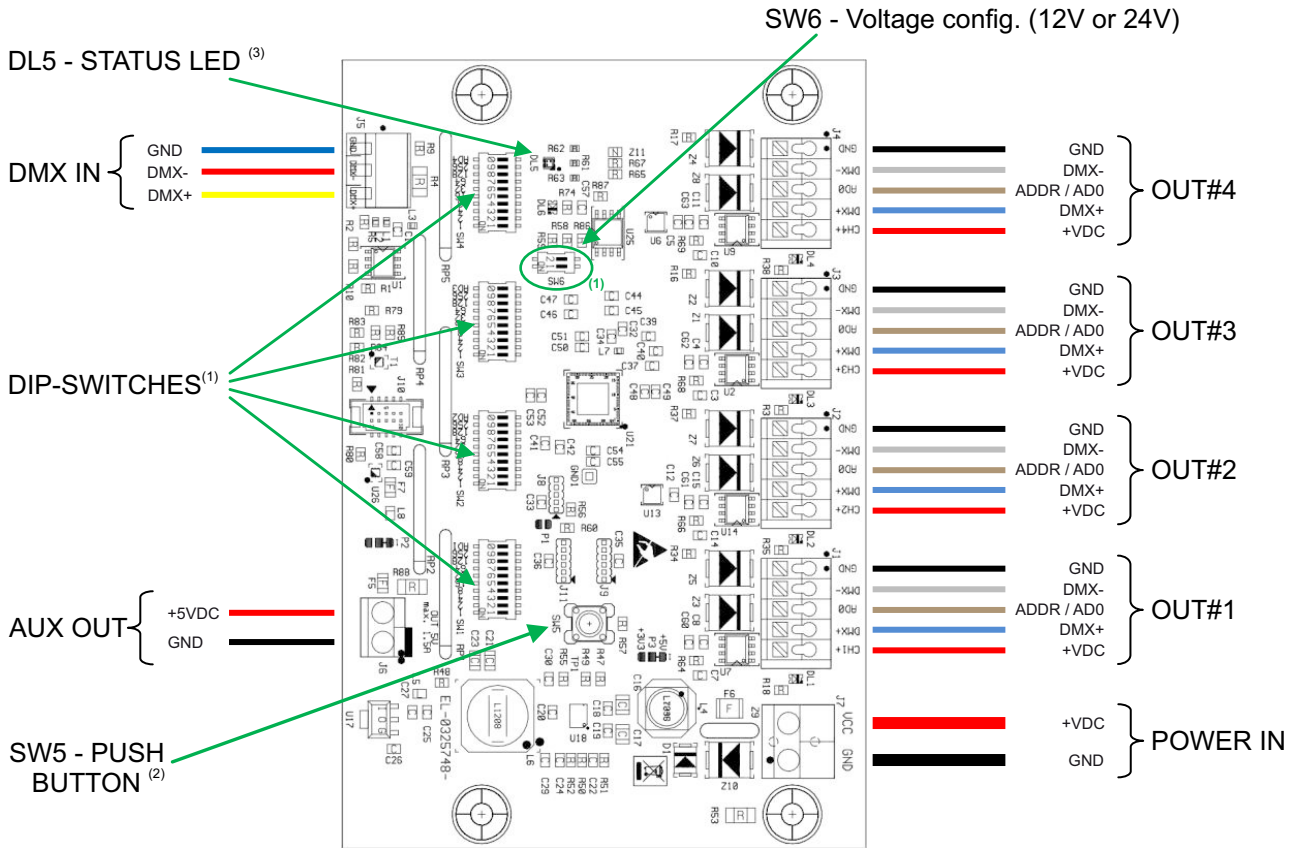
SW6 - Voltage config. (12V or 24V)

DL5 - STATUS LED $^{(3)}$

DMX IN
GND
DMX-
DMX+

GND
DMX-
ADDR / AD0
DMX+
+VDC
OUT#4

GND
DMX-
ADDR / AD0
DMX+
+VDC
OUT#3

DIP-SWITCHES$^{(1)}$

GND
DMX-
ADDR / AD0
DMX+
+VDC
OUT#2

GND
DMX-
ADDR / AD0
DMX+
+VDC
OUT#1

AUX OUT
+5VDC
GND

+VDC
GND
POWER IN

SW5 - PUSH BUTTON $^{(2)}$

(1)
SW6
EL-0325748-